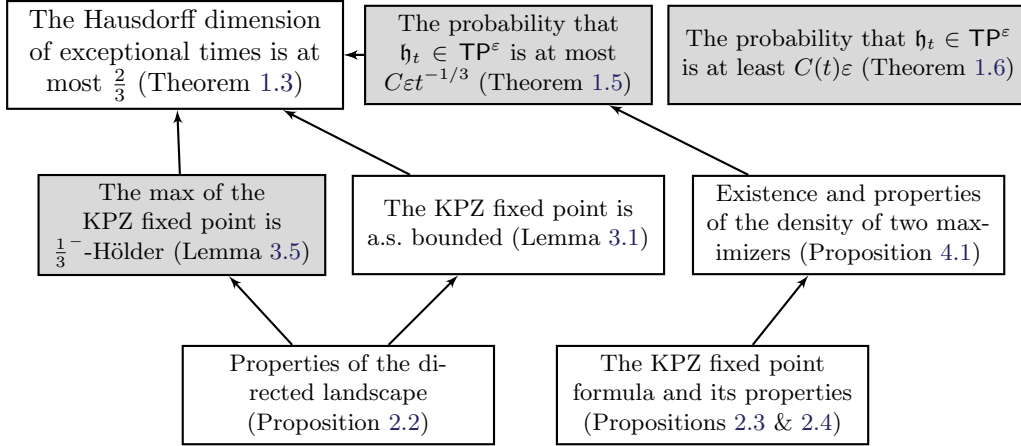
The Hausdorff dimension of exceptional times is at most $\frac{2}{3}$ (Theorem 1.3)

The probability that $\mathfrak{h}_t \in \mathsf{TP}^\varepsilon$ is at most $C\varepsilon t^{-1/3}$ (Theorem 1.5)

The probability that $\mathfrak{h}_t \in \mathsf{TP}^\varepsilon$ is at least $C(t)\varepsilon$ (Theorem 1.6)

The max of the KPZ fixed point is $\frac{1}{3}^-$-Hölder (Lemma 3.5)

The KPZ fixed point is a.s. bounded (Lemma 3.1)

Existence and properties of the density of two maximizers (Proposition 4.1)

Properties of the directed landscape (Proposition 2.2)

The KPZ fixed point formula and its properties (Propositions 2.3 & 2.4)